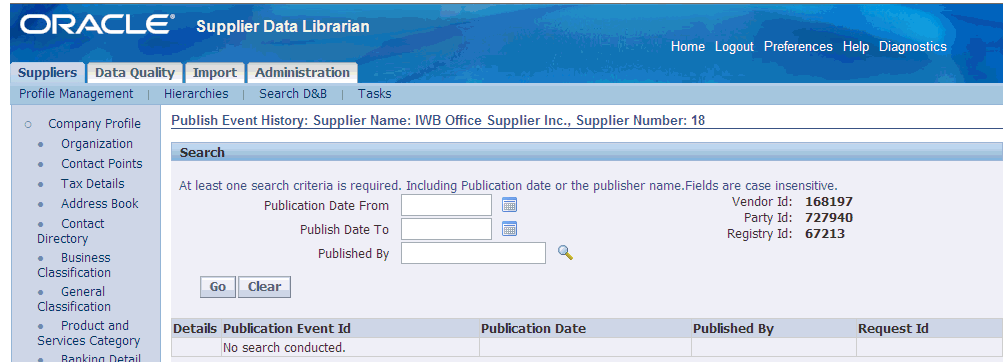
ORACLE® Supplier Data Librarian

Home Logout Preferences Help Diagnostics

Suppliers Data Quality Import Administration

Profile Management | Hierarchies | Search D&B | Tasks

Company Profile
Organization
Contact Points
Tax Details
Address Book
Contact Directory
Business Classification
General Classification
Product and Services Category
Banking Detail

Publish Event History: Supplier Name: IWB Office Supplier Inc., Supplier Number: 18

Search

At least one search criteria is required. Including Publication date or the publisher name.Fields are case insensitive.

Publication Date From
Publish Date To
Published By

Vendor Id: 168197
Party Id: 727940
Registry Id: 67213

Go Clear

| Details | Publication Event Id | Publication Date | Published By | Request Id |
|---|---|---|---|---|
| | No search conducted. | | | |